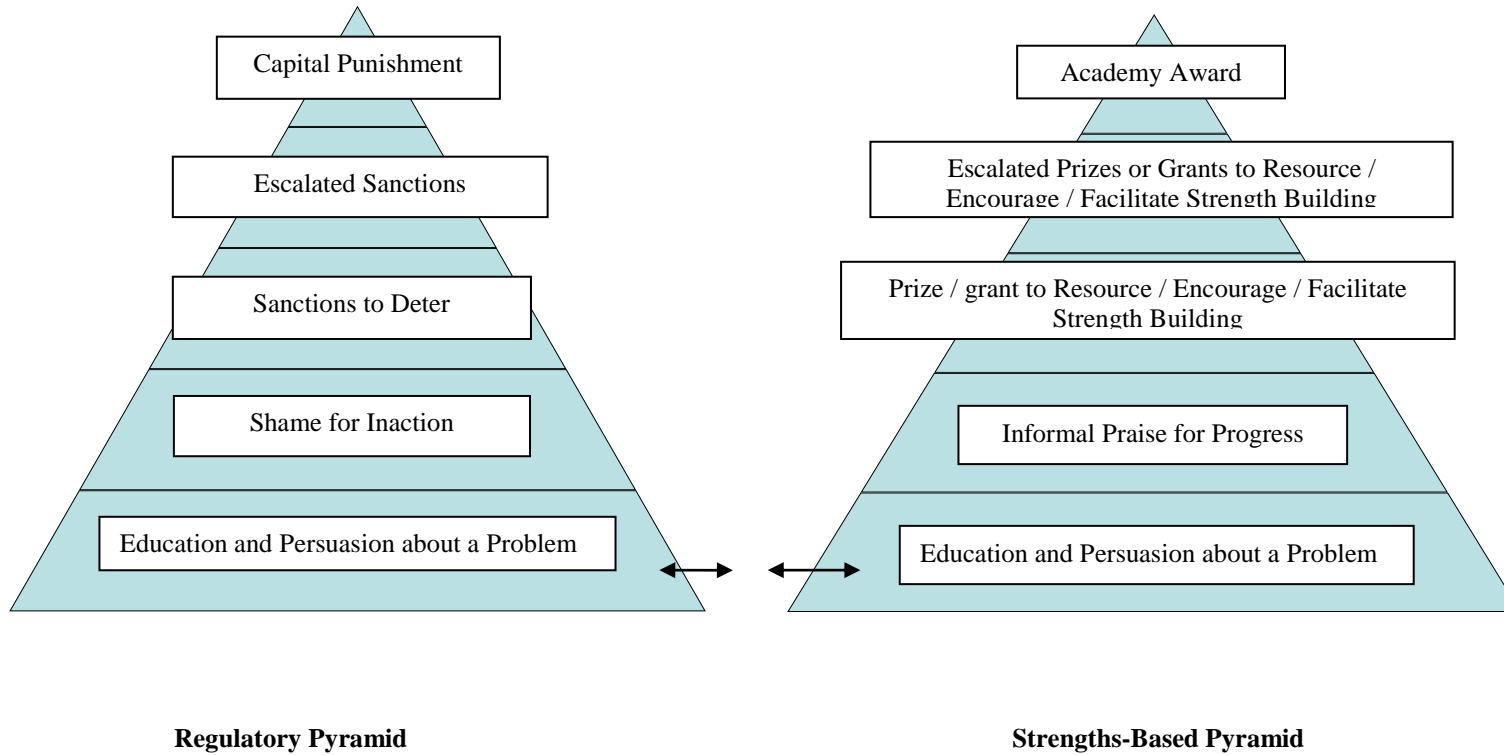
Capital Punishment

Escalated Sanctions

Sanctions to Deter

Shame for Inaction

Education and Persuasion about a Problem

Academy Award

Escalated Prizes or Grants to Resource / Encourage / Facilitate Strength Building

Prize / grant to Resource / Encourage / Facilitate Strength Building

Informal Praise for Progress

Education and Persuasion about a Problem

**Regulatory Pyramid**

**Strengths-Based Pyramid**